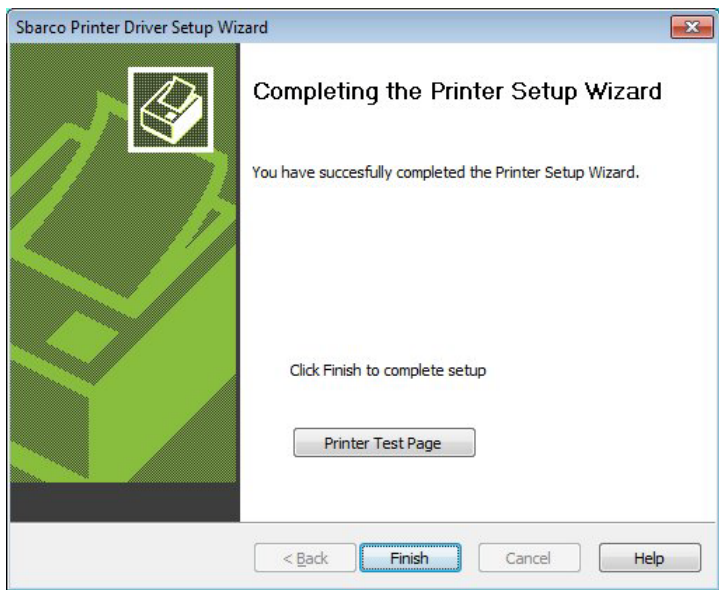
Sbarco Printer Driver Setup Wizard

Completing the Printer Setup Wizard

You have succesfully completed the Printer Setup Wizard.

Click Finish to complete setup

Printer Test Page

< Back

Finish

Cancel

Help